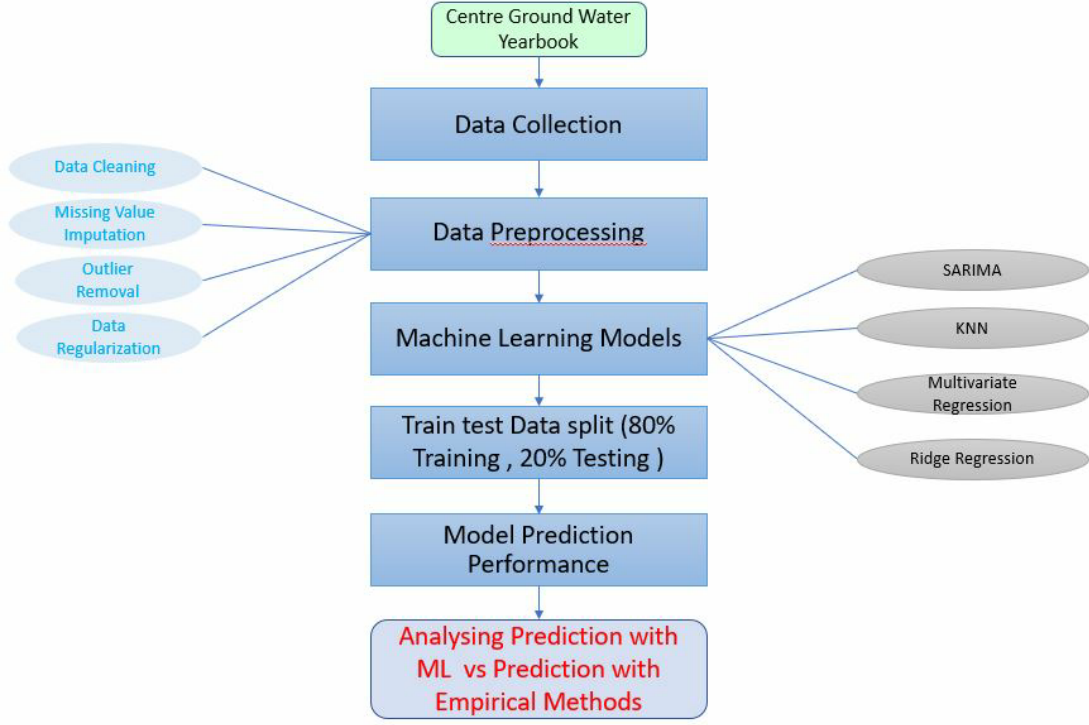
Centre Ground Water Yearbook

Data Collection

Data Cleaning

Missing Value Imputation

Outlier Removal

Data Regularization

Data Preprocessing

SARIMA

KNN

Multivariate Regression

Ridge Regression

Machine Learning Models

Train test Data split (80% Training , 20% Testing )

Model Prediction Performance

Analysing Prediction with ML vs Prediction with Empirical Methods